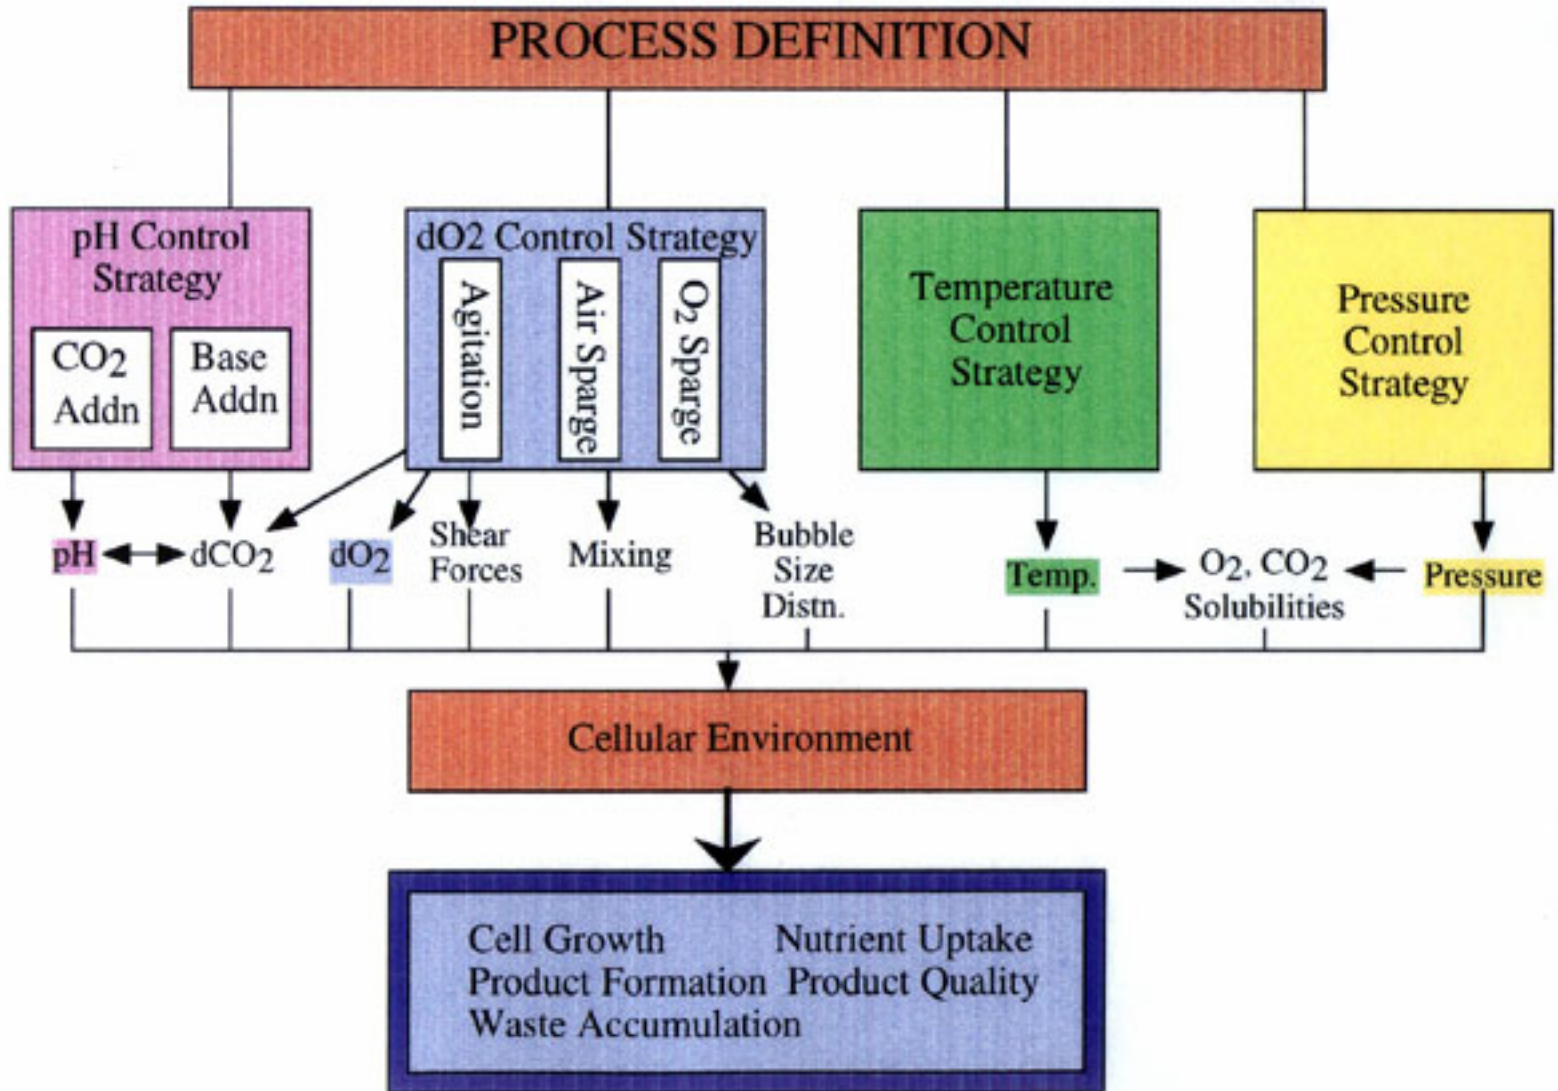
PROCESS DEFINITION

pH Control Strategy

$CO_2$ Addn

Base Addn

dO2 Control Strategy

Agitation

Air Sparge

$O_2$ Sparge

Temperature Control Strategy

Pressure Control Strategy

pH

$dCO_2$

$dO_2$

Shear Forces

Mixing

Bubble Size Distn.

Temp.

$O_2$, $CO_2$ Solubilities

Pressure

Cellular Environment

Cell Growth
Nutrient Uptake
Product Formation
Product Quality
Waste Accumulation